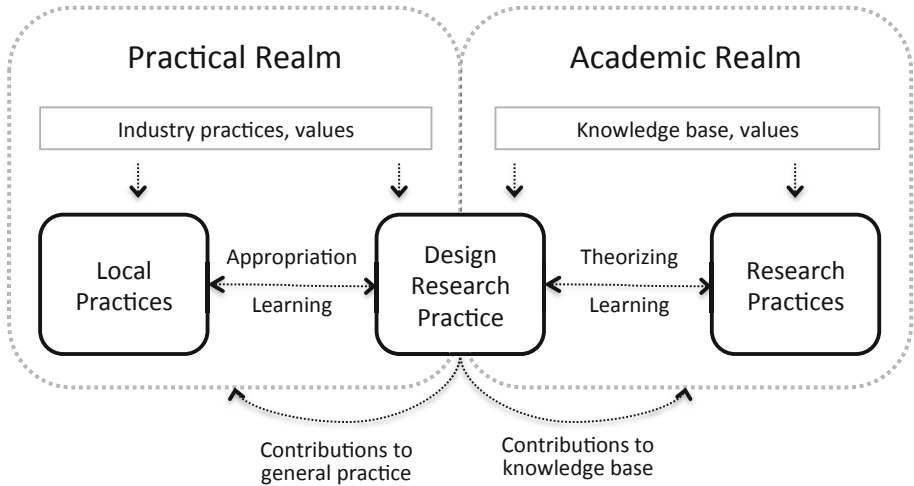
Practical Realm

Academic Realm

Industry practices, values

Knowledge base, values

Local Practices

Appropriation

Learning

Design Research Practice

Theorizing

Learning

Research Practices

Contributions to general practice

Contributions to knowledge base